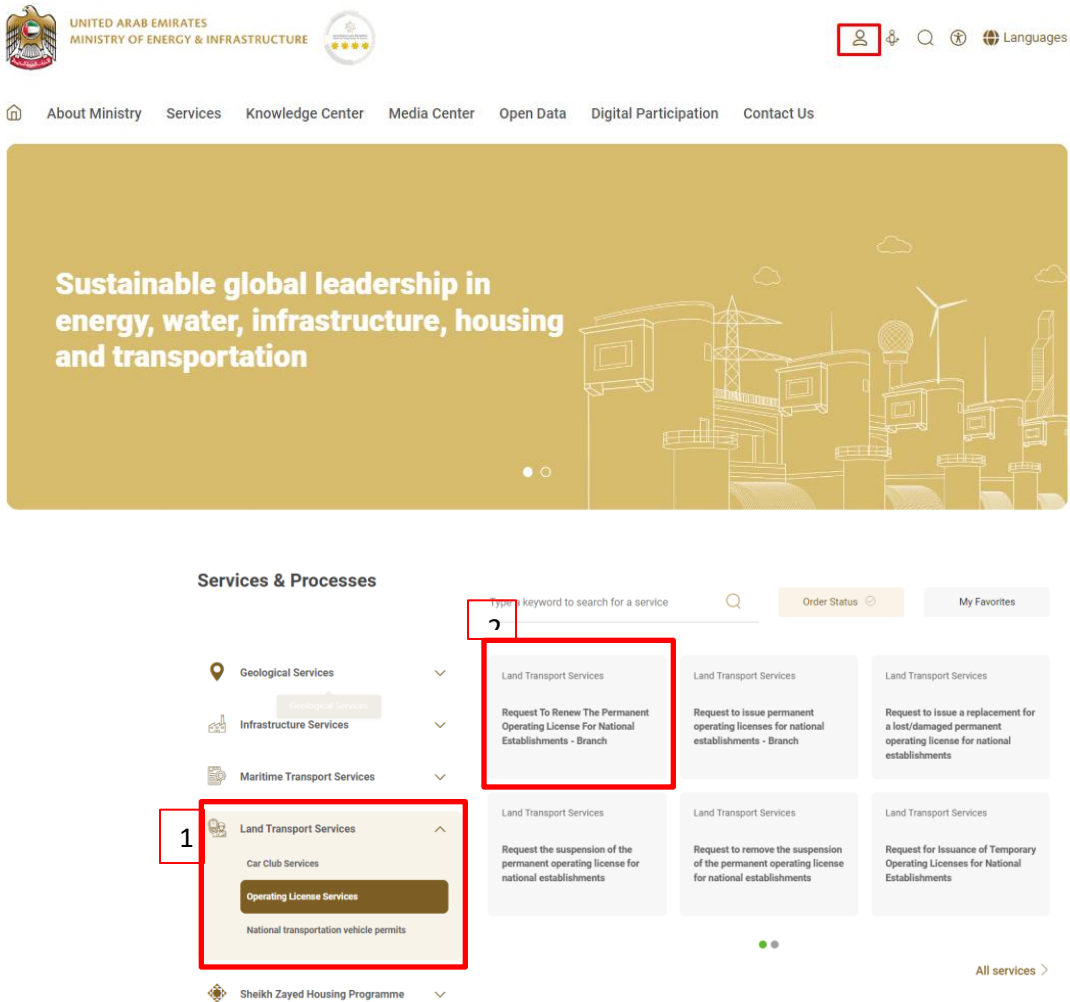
UNITED ARAB EMIRATES
MINISTRY OF ENERGY & INFRASTRUCTURE

Languages

About Ministry Services Knowledge Center Media Center Open Data Digital Participation Contact Us

Sustainable global leadership in energy, water, infrastructure, housing and transportation

Services & Processes

Type a keyword to search for a service

Order Status

My Favorites

2

Geological Services

Geological Services

Infrastructure Services

Maritime Transport Services

1

Land Transport Services

Car Club Services

Operating License Services

National transportation vehicle permits

Sheikh Zayed Housing Programme

Land Transport Services
Request To Renew The Permanent Operating License For National Establishments - Branch

Land Transport Services
Request to issue permanent operating licenses for national establishments - Branch

Land Transport Services
Request to issue a replacement for a lost/damaged permanent operating license for national establishments

Land Transport Services
Request the suspension of the permanent operating license for national establishments

Land Transport Services
Request to remove the suspension of the permanent operating license for national establishments

Land Transport Services
Request for Issuance of Temporary Operating Licenses for National Establishments

All services